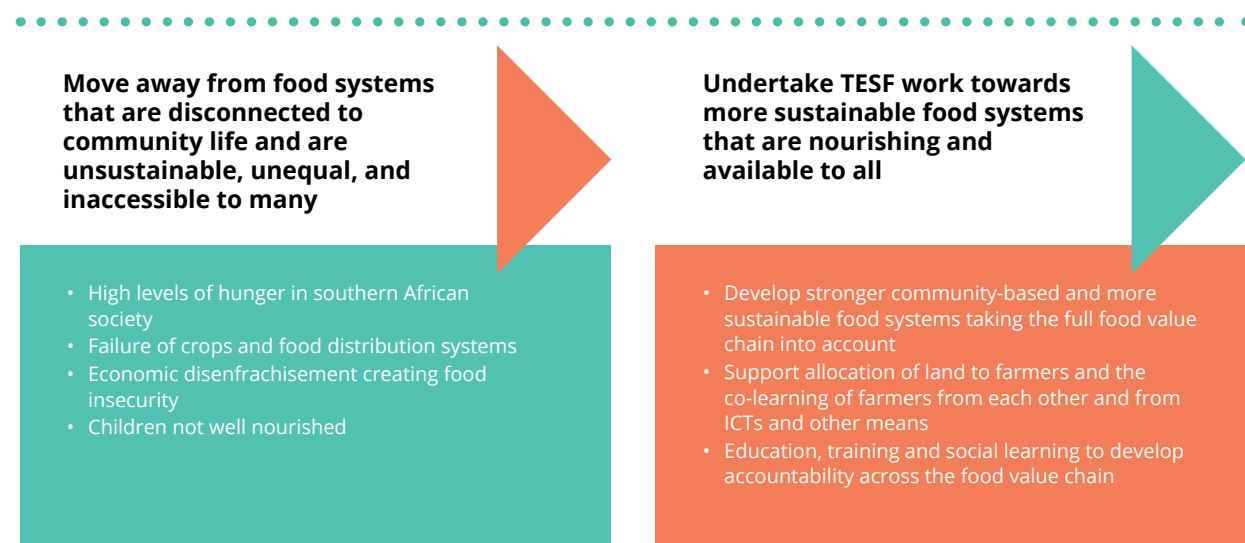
Move away from food systems that are disconnected to community life and are unsustainable, unequal, and inaccessible to many

- High levels of hunger in southern African society
- Failure of crops and food distribution systems
- Economic disenfrachisement creating food insecurity
- Children not well nourished

Undertake TESF work towards more sustainable food systems that are nourishing and available to all

- Develop stronger community-based and more sustainable food systems taking the full food value chain into account
- Support allocation of land to farmers and the co-learning of farmers from each other and from ICTs and other means
- Education, training and social learning to develop accountability across the food value chain